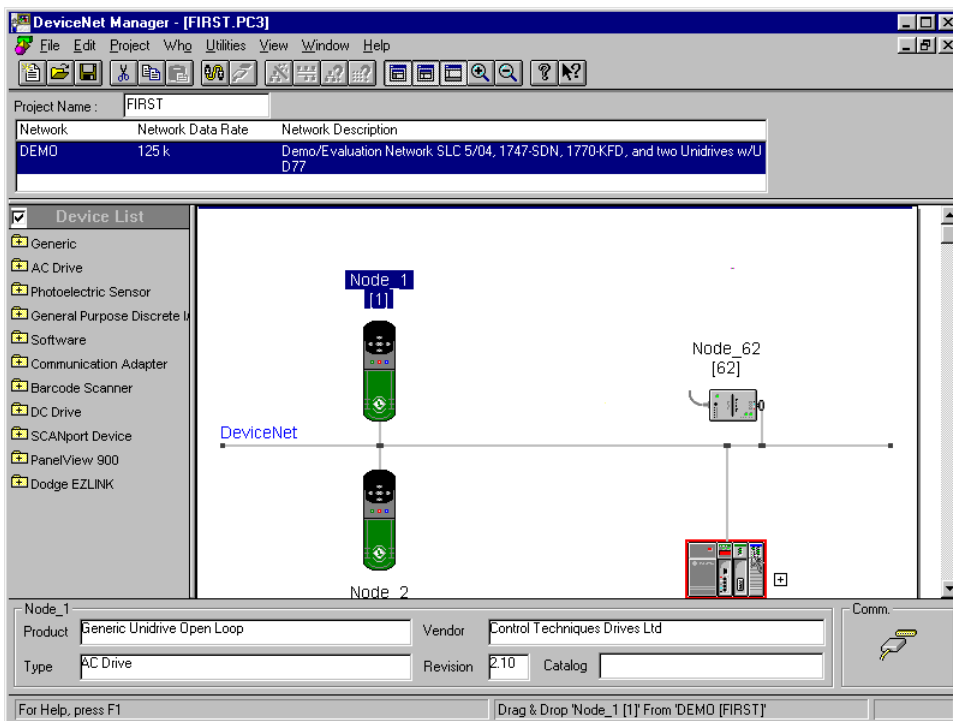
DeviceNet Manager - [FIRST.PC3]

File Edit Project Who Utilities View Window Help

Project Name : FIRST

| Network | Network Data Rate | Network Description |
|---|---|---|
| DEMO | 125 k | Demo/Evaluation Network SLC 5/04, 1747-SDN, 1770-KFD, and two Unidrives w/U D77 |

Device List
Generic
AC Drive
Photoelectric Sensor
General Purpose Discrete I/
Software
Communication Adapter
Barcode Scanner
DC Drive
SCANport Device
PanelView 900
Dodge EZLINK

Node_1
[1]
Node_62
[62]
DeviceNet
Node_2

Node_1
Product Generic Unidrive Open Loop
Vendor Control Techniques Drives Ltd
Type AC Drive
Revision 2.10
Catalog
Comm.

For Help, press F1
Drag & Drop 'Node_1 [1]' From 'DEMO [FIRST]'